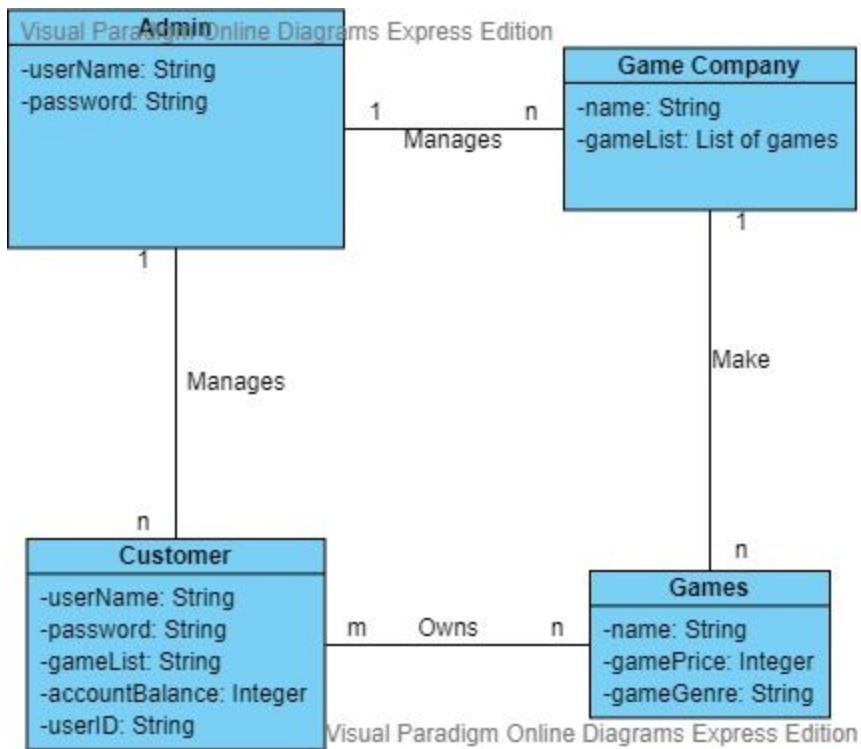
Visual Paradigm Online Diagrams Express Edition

Admin
-userName: String
-password: String

1 Manages n

Game Company
-name: String
-gameList: List of games

1

Manages

n

1

Make

n

Customer
-userName: String
-password: String
-gameList: String
-accountBalance: Integer
-userID: String

m Owns n

Games
-name: String
-gamePrice: Integer
-gameGenre: String

Visual Paradigm Online Diagrams Express Edition